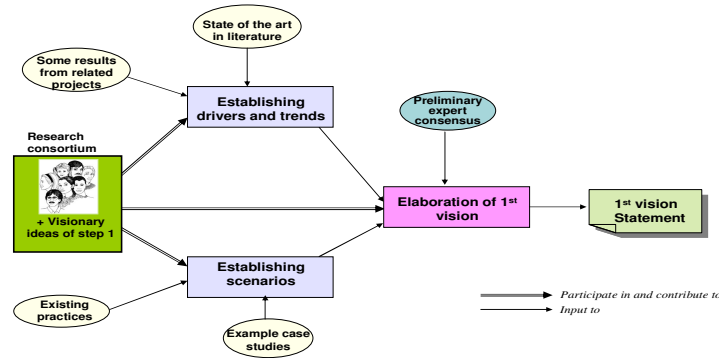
State of the art in literature

Some results from related projects

Establishing drivers and trends

Preliminary expert consensus

Research consortium

+ Visionary ideas of step 1

Elaboration of 1$^{st}$ vision

1$^{st}$ vision Statement

Establishing scenarios

Existing practices

Example case studies

Participate in and contribute t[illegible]

Input to